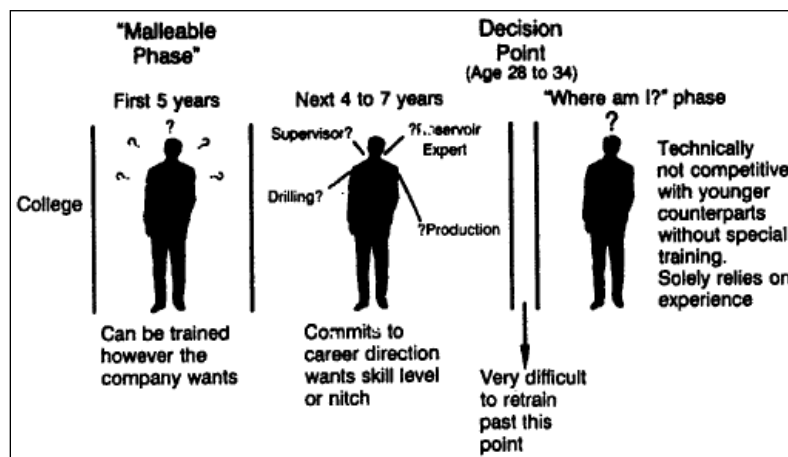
"Malleable Phase"

Decision Point (Age 28 to 34)

First 5 years

Next 4 to 7 years

"Where am I?" phase

College

?

Supervisor?

?Reservoir Expert

Drilling?

?Production

?

Technically not competitive with younger counterparts without special training. Solely relies on experience

Can be trained however the company wants

Commits to career direction wants skill level or nitch

Very difficult to retrain past this point